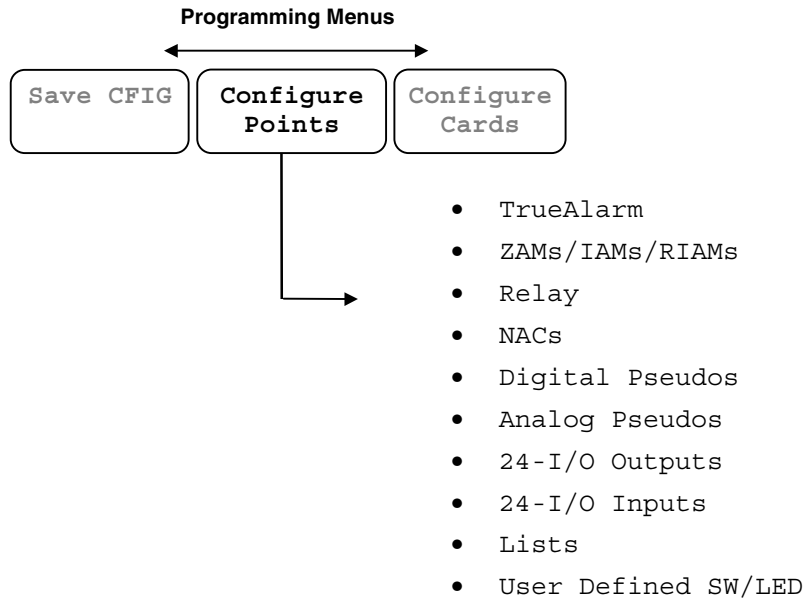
Programming Menus

Save CFIG

Configure Points

Configure Cards

- TrueAlarm
- ZAMs/IAMs/RIAMs
- Relay
- NACs
- Digital Pseudos
- Analog Pseudos
- 24-I/O Outputs
- 24-I/O Inputs
- Lists
- User Defined SW/LED